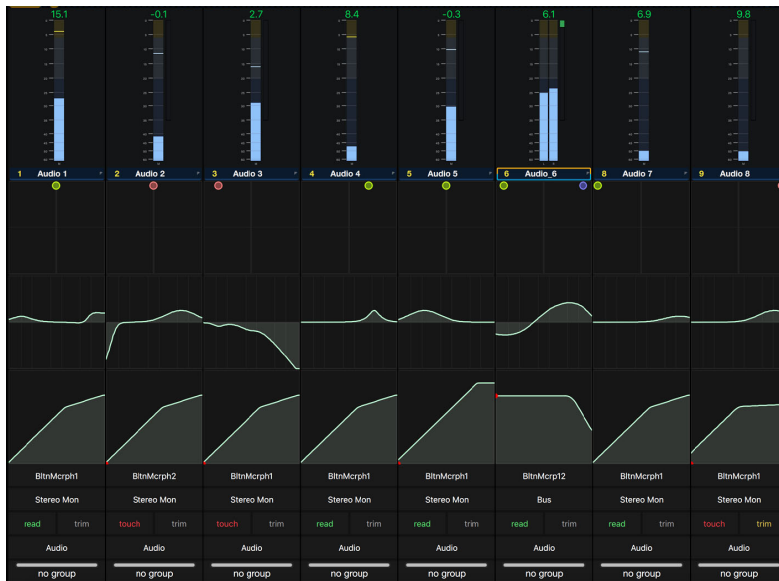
15.1 -0.1 2.7 8.4 -0.3 6.1 6.9 9.8

1 Audio 1
2 Audio 2
3 Audio 3
4 Audio 4
5 Audio 5
6 Audio_6
8 Audio 7
9 Audio 8

BltnMcrph1 BltnMcrph2 BltnMcrph1 BltnMcrph1 BltnMcrph1 BltnMcrph12 BltnMcrph1 BltnMcrph1

Stereo Mon Stereo Mon Stereo Mon Stereo Mon Stereo Mon Bus Stereo Mon Stereo Mon

read trim touch trim touch trim read trim read trim read trim read trim touch trim

Audio Audio Audio Audio Audio Audio Audio Audio

no group no group no group no group no group no group no group no group